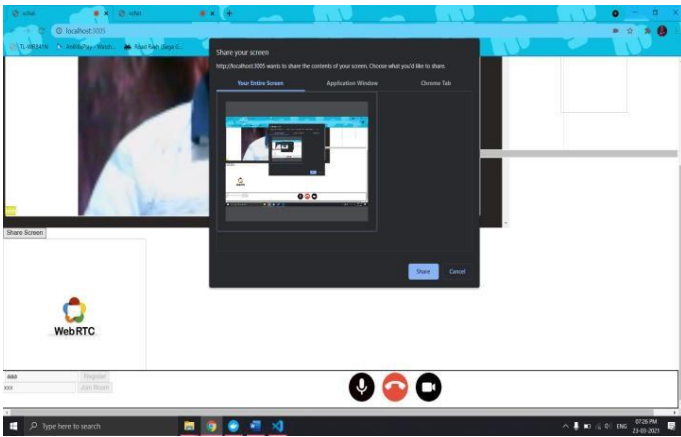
vchat
vchat
localhost:3005
TL-WR841N
AnthillPlay - Watch...
Maid-Rain Saga 6...

Share your screen
http://localhost:3005 wants to share the contents of your screen. Choose what you'd like to share.
Your Entire Screen
Application Window
Chrome Tab
Share
Cancel

Share Screen
WebRTC

aaa
Register
xxx
Join Room

Type here to search
ENG
07:26 PM
23-03-2021